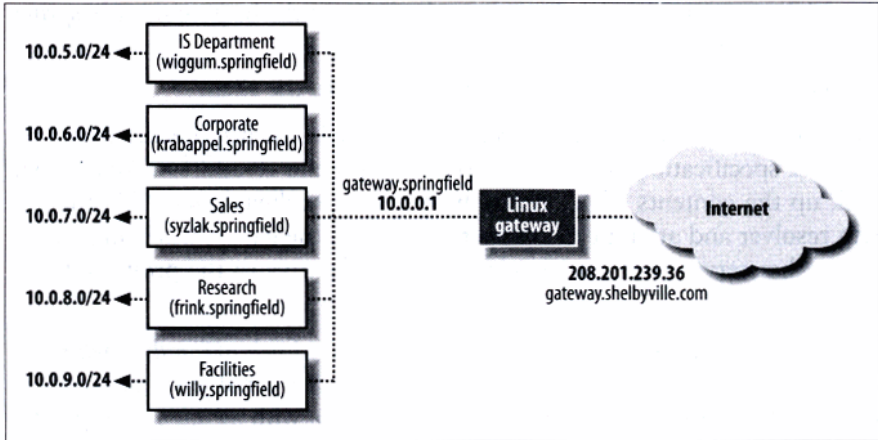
10.0.5.0/24 IS Department (wiggum.springfield)

10.0.6.0/24 Corporate (krabappel.springfield)

10.0.7.0/24 Sales (syzlak.springfield)

10.0.8.0/24 Research (frink.springfield)

10.0.9.0/24 Facilities (willy.springfield)

gateway.springfield 10.0.0.1

Linux gateway

Internet

208.201.239.36 gateway.shelbyville.com